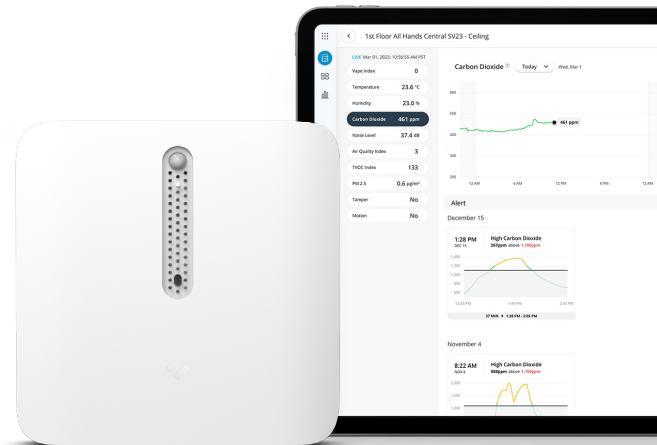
1st Floor All Hands Central SV23 - Ceiling

LIVE Mar 01, 2023, 10:56:55 AM PST

| | |
|---|---|
| Vape Index | 0 |
| Temperature | 23.6 °C |
| Humidity | 23.0 % |
| Carbon Dioxide | 461 ppm |
| Noise Level | 37.4 dB |
| Air Quality Index | 3 |
| TVOC Index | 133 |
| PM 2.5 | 0.6 µg/m³ |
| Tamper | No |
| Motion | No |

Carbon Dioxide Today Wed, Mar 1

500
450
400
350
300

461 ppm

12 AM 6 AM 12 PM 6 PM 12 AM

Alert

December 15

1:28 PM
DEC 15
High Carbon Dioxide
287ppm above 1,100ppm

1,600
1,200
1,000
800
600

12:50 PM 1:49 PM 2:40 PM

37 MIN • 1:28 PM - 2:05 PM

November 4

8:22 AM
NOV 4
High Carbon Dioxide
809ppm above 1,100ppm

2,000
1,500
1,000